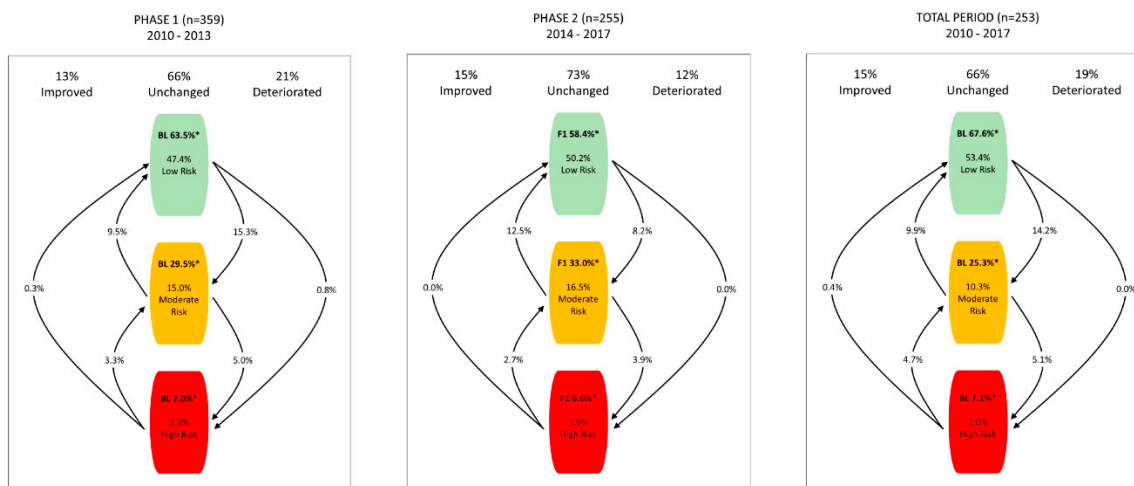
PHASE 1 (n=359)
2010 - 2013

13%
Improved

66%
Unchanged

21%
Deteriorated

BL 63.5%*
47.4%
Low Risk

9.5%

15.3%

0.3%

BL 29.5%*
15.0%
Moderate Risk

0.8%

3.3%

5.0%

BL 7.0%*
3.3%
High Risk

PHASE 2 (n=255)
2014 - 2017

15%
Improved

73%
Unchanged

12%
Deteriorated

F1 58.4%*
50.2%
Low Risk

12.5%

8.2%

0.0%

F1 33.0%*
16.5%
Moderate Risk

0.0%

2.7%

3.9%

F1 8.6%*
5.9%
High Risk

TOTAL PERIOD (n=253)
2010 - 2017

15%
Improved

66%
Unchanged

19%
Deteriorated

BL 67.6%*
53.4%
Low Risk

9.9%

14.2%

0.4%

BL 25.3%*
10.3%
Moderate Risk

0.0%

4.7%

5.1%

BL 7.1%*
2.0%
High Risk